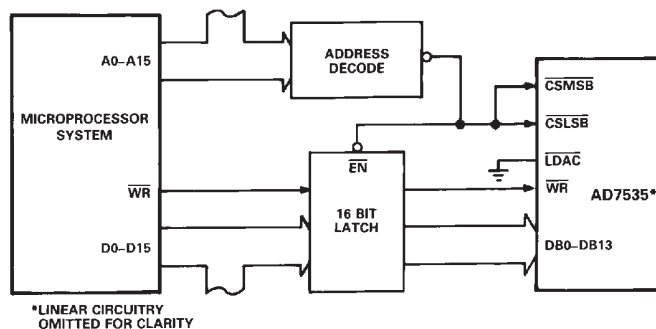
A0–A15

ADDRESS DECODE

MICROPROCESSOR SYSTEM

$\overline{CSMSB}$

$\overline{CSLSB}$

$\overline{EN}$

$\overline{LDAC}$

$\overline{WR}$

$\overline{WR}$

16 BIT LATCH

AD7535*

D0–D15

DB0–DB13

*LINEAR CIRCUITRY OMITTED FOR CLARITY